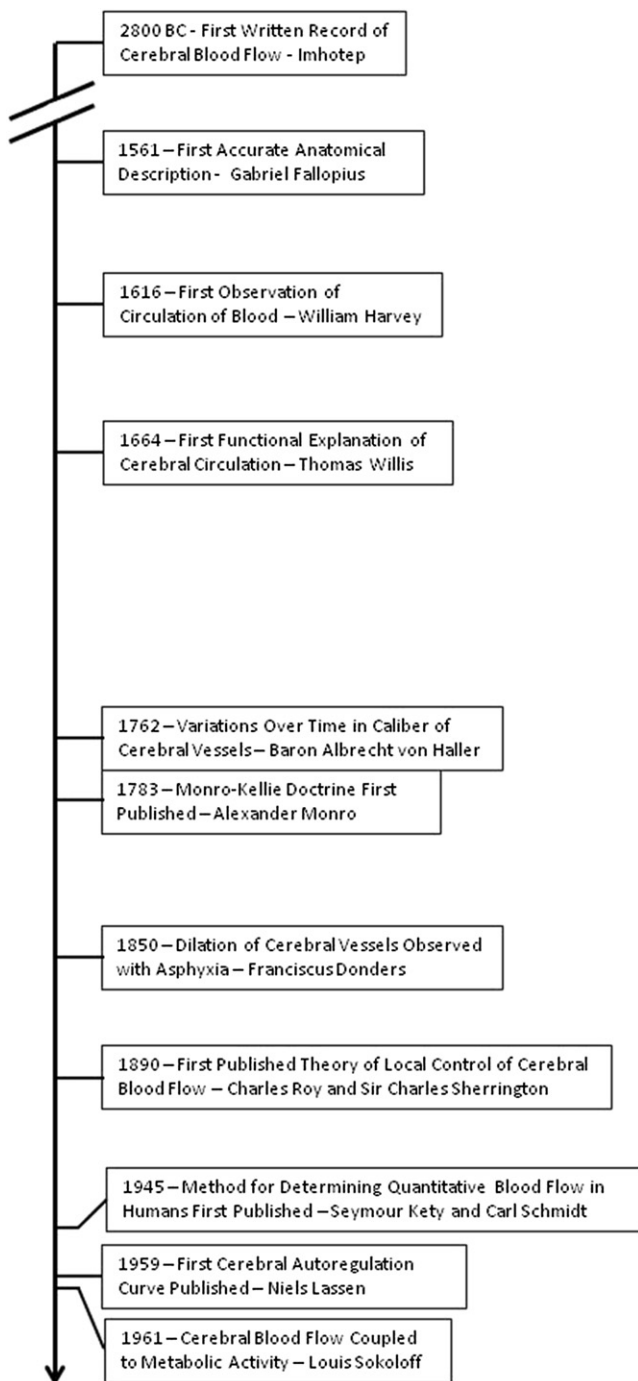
2800 BC - First Written Record of Cerebral Blood Flow - Imhotep

1561 – First Accurate Anatomical Description - Gabriel Fallopius

1616 – First Observation of Circulation of Blood – William Harvey

1664 – First Functional Explanation of Cerebral Circulation – Thomas Willis

1762 – Variations Over Time in Caliber of Cerebral Vessels – Baron Albrecht von Haller

1783 – Monro-Kellie Doctrine First Published – Alexander Monro

1850 – Dilation of Cerebral Vessels Observed with Asphyxia – Franciscus Donders

1890 – First Published Theory of Local Control of Cerebral Blood Flow – Charles Roy and Sir Charles Sherrington

1945 – Method for Determining Quantitative Blood Flow in Humans First Published – Seymour Kety and Carl Schmidt

1959 – First Cerebral Autoregulation Curve Published – Niels Lassen

1961 – Cerebral Blood Flow Coupled to Metabolic Activity – Louis Sokoloff